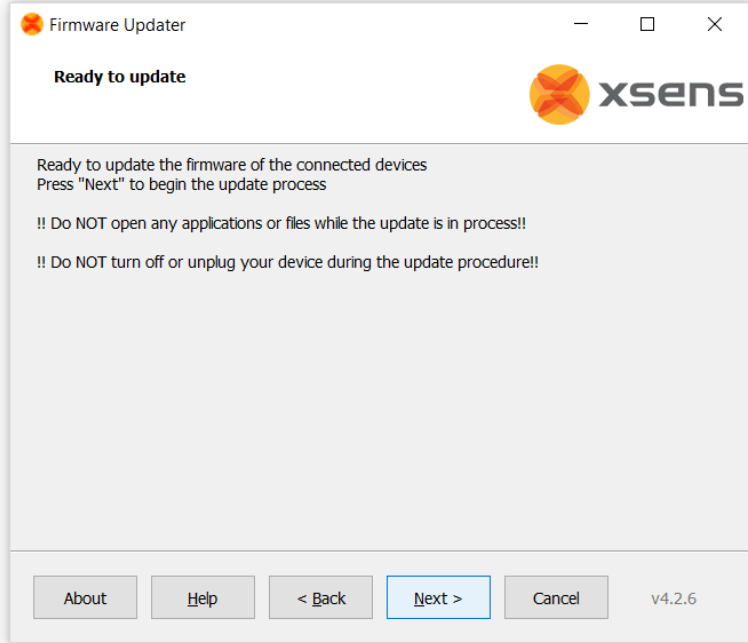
Firmware Updater

Ready to update

xsens

Ready to update the firmware of the connected devices
Press "Next" to begin the update process

!! Do NOT open any applications or files while the update is in process!!

!! Do NOT turn off or unplug your device during the update procedure!!

About

Help

< Back

Next >

Cancel

v4.2.6